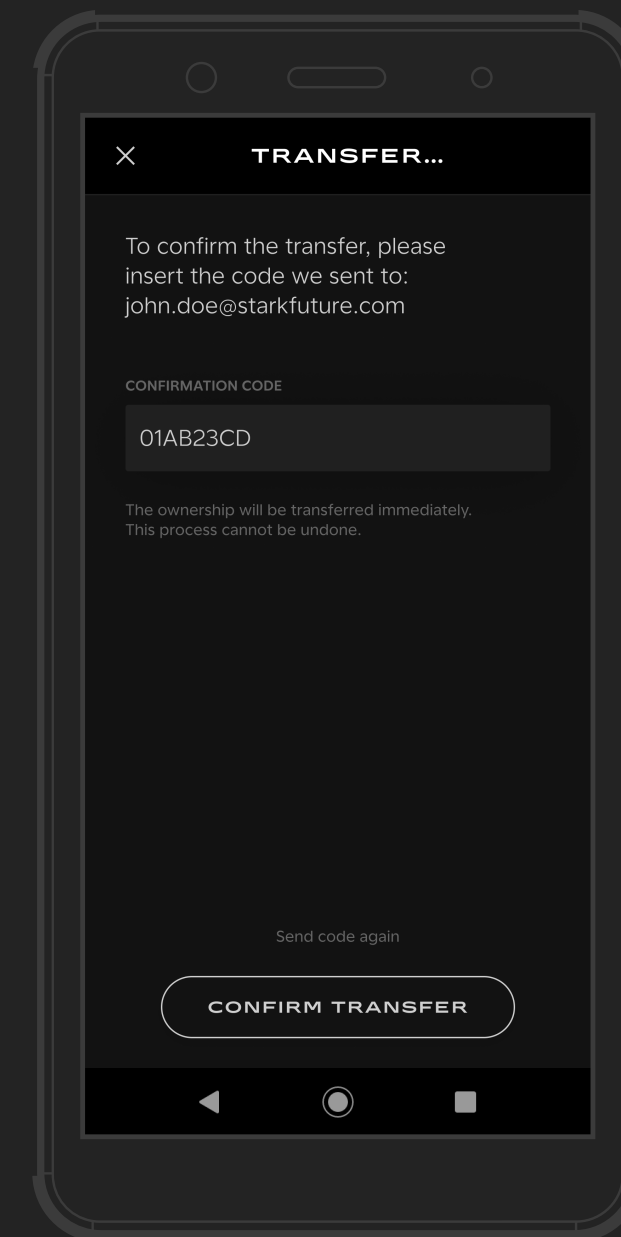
TRANSFER...

To confirm the transfer, please insert the code we sent to: john.doe@starkfuture.com

CONFIRMATION CODE

01AB23CD

The ownership will be transferred immediately. This process cannot be undone.

Send code again

CONFIRM TRANSFER